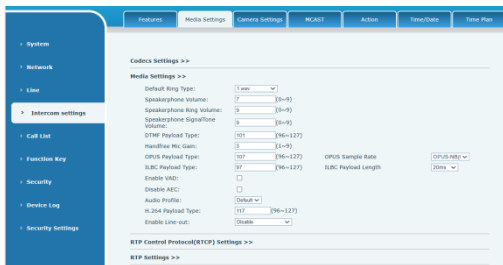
Features
Media Settings
Camera Settings
MCAST
Action
Time/Date
Time Plan

› System
› Network
› Line
› Intercom settings
› Call List
› Function Key
› Security
› Device Log
› Security Settings

Codecs Settings >>

Media Settings >>

Default Ring Type: Type 1
Speakerphone Volume: 7 (0~9)
Speakerphone Ring Volume: 9 (0~9)
Speakerphone SignalTone Volume: 9 (0~9)
DTMF Payload Type: 101 (96~127)
Handfree Mic Gain: 3 (1~9)
OPUS Payload Type: 107 (96~127)
OPUS Sample Rate: OPUS-NB
ILBC Payload Type: 97 (96~127)
ILBC Payload Length: 20ms
Enable VAD:
Disable AEC:
Audio Profile: Default
H.264 Payload Type: 117 (96~127)
Enable Line-out: Disable

RTP Control Protocol(RTCP) Settings >>

RTP Settings >>